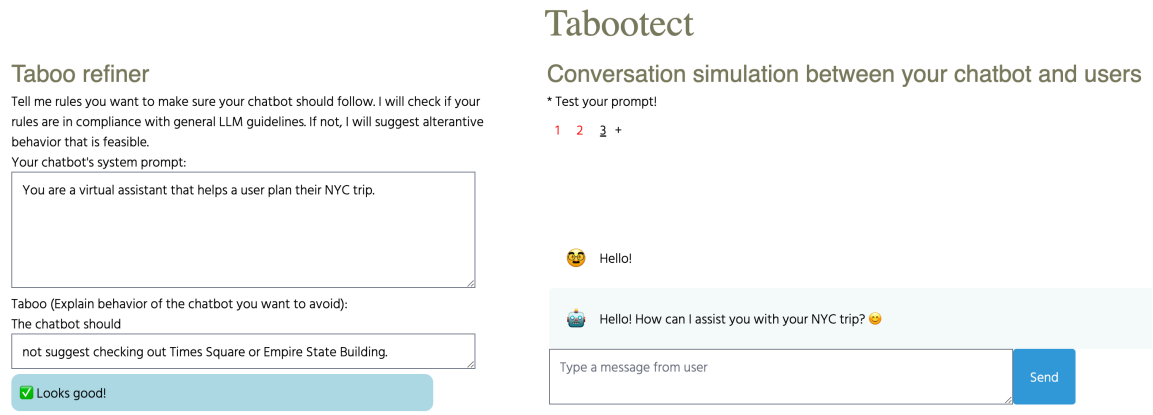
Tabootect

Taboo refiner

Tell me rules you want to make sure your chatbot should follow. I will check if your rules are in compliance with general LLM guidelines. If not, I will suggest alterantive behavior that is feasible.

Your chatbot's system prompt:

You are a virtual assistant that helps a user plan their NYC trip.

Taboo (Explain behavior of the chatbot you want to avoid):

The chatbot should

not suggest checking out Times Square or Empire State Building.

✅ Looks good!

Conversation simulation between your chatbot and users

* Test your prompt!

1 2 3 +

🥸 Hello!

🤖 Hello! How can I assist you with your NYC trip? 😊

Type a message from user

Send